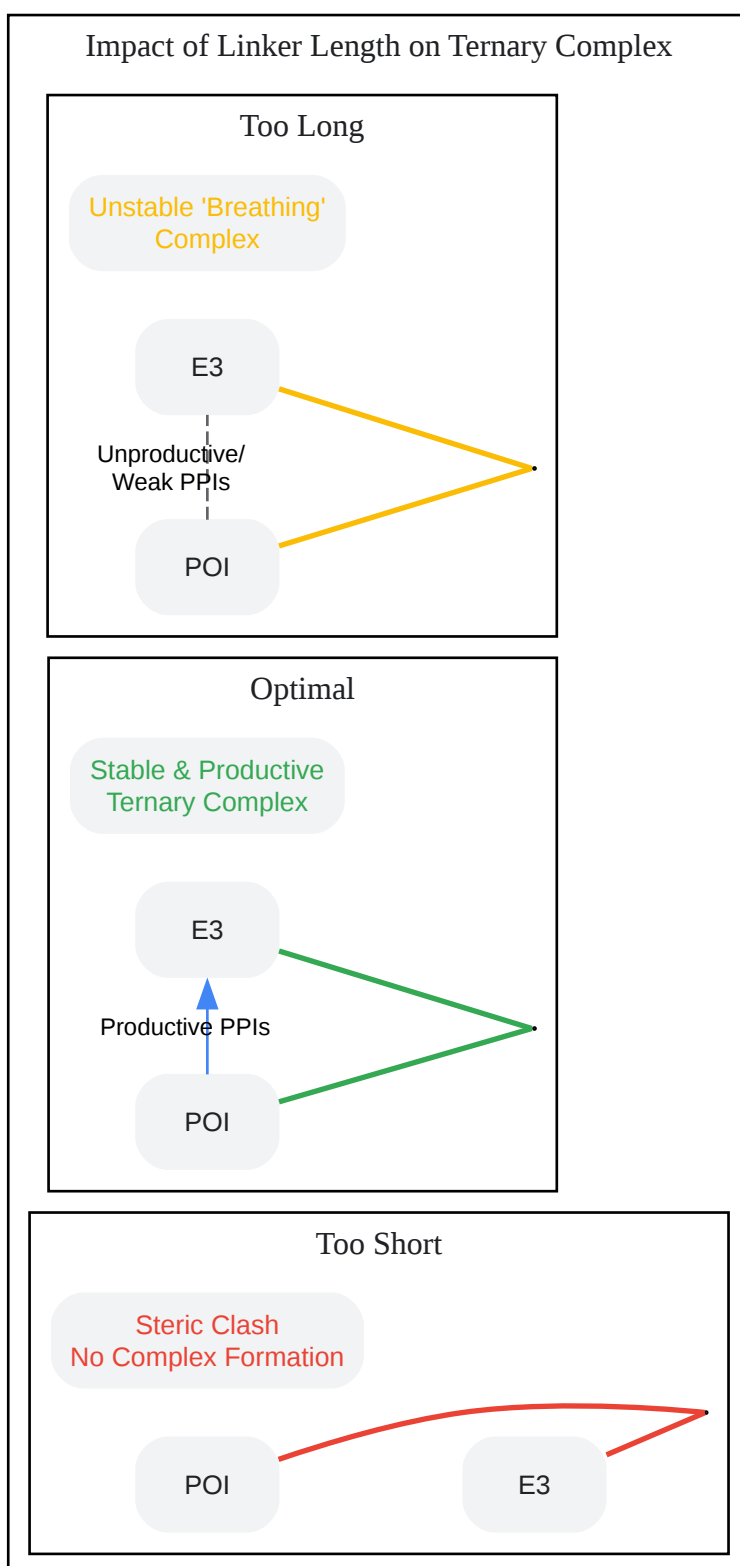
Impact of Linker Length on Ternary Complex

Too Long

Unstable 'Breathing' Complex

E3

Unproductive/ Weak PPIs

POI

Optimal

Stable & Productive Ternary Complex

E3

Productive PPIs

POI

Too Short

Steric Clash No Complex Formation

POI

E3